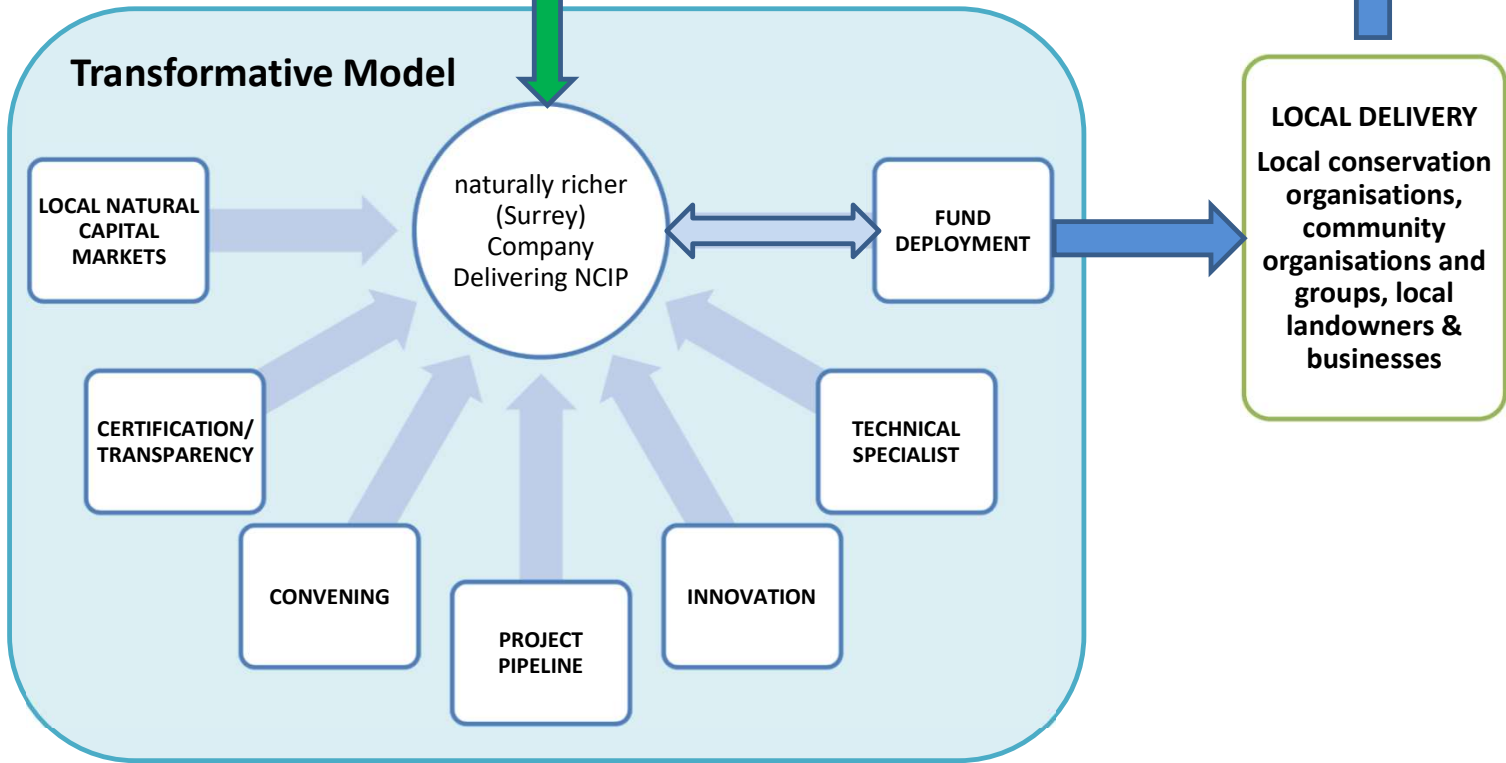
Transformative Model

naturally richer (Surrey) Company Delivering NCIP

LOCAL NATURAL CAPITAL MARKETS

FUND DEPLOYMENT

LOCAL DELIVERY

Local conservation organisations, community organisations and groups, local landowners & businesses

CERTIFICATION/ TRANSPARENCY

TECHNICAL SPECIALIST

CONVENING

PROJECT PIPELINE

INNOVATION